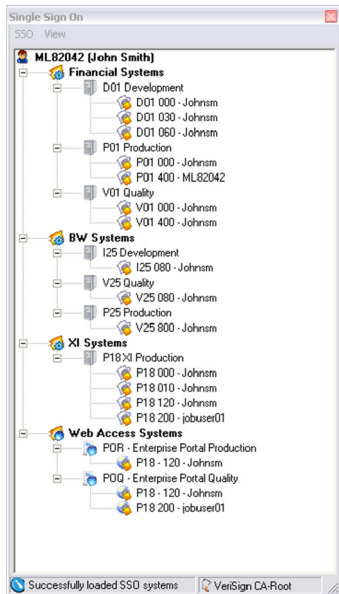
Single Sign On

SSO View

ML82042 (John Smith)

Financial Systems

D01 Development

D01 000 - Johnsm

D01 030 - Johnsm

D01 060 - Johnsm

P01 Production

P01 000 - Johnsm

P01 400 - ML82042

V01 Quality

V01 000 - Johnsm

V01 400 - Johnsm

BW Systems

I25 Development

I25 080 - Johnsm

V25 Quality

V25 080 - Johnsm

P25 Production

V25 800 - Johnsm

XI Systems

P18 XI Production

P18 000 - Johnsm

P18 010 - Johnsm

P18 120 - Johnsm

P18 200 - jobuser01

Web Access Systems

POR - Enterprise Portal Production

P18 - 120 - Johnsm

POQ - Enterprise Portal Quality

P18 - 120 - Johnsm

P18 200 - jobuser01

Successfully loaded SSO systems

VeriSign CA-Root